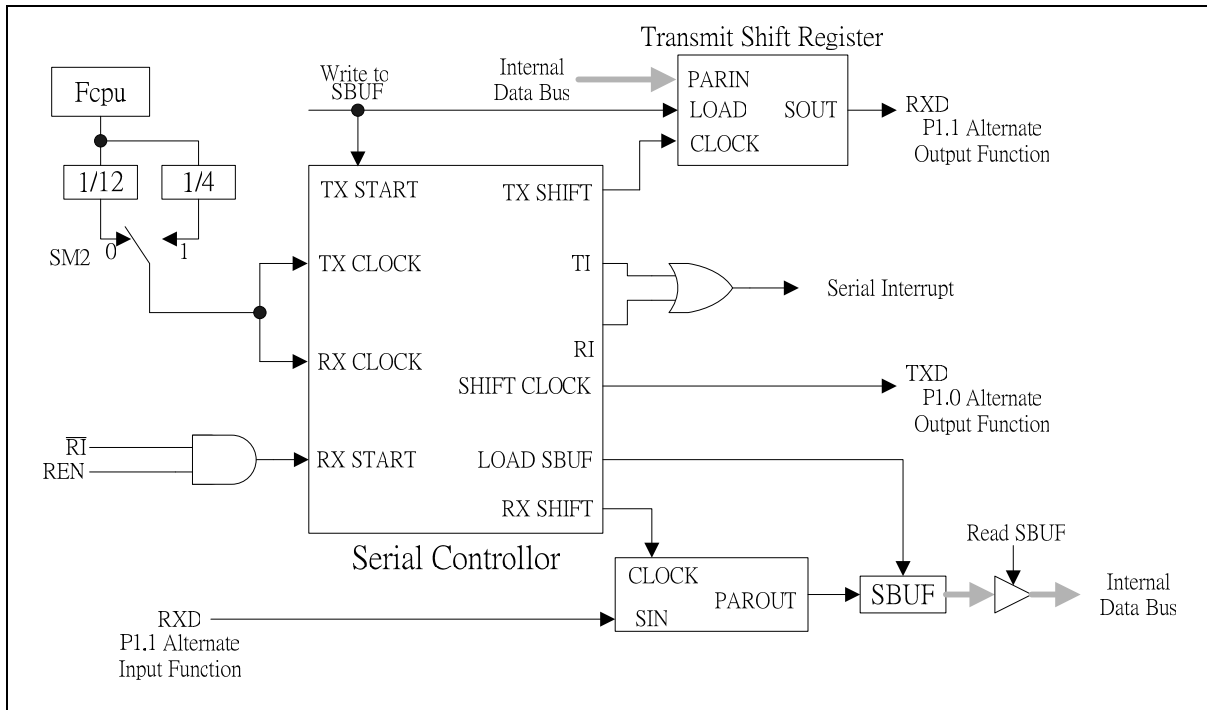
Transmit Shift Register

Fcpu

Write to SBUF

Internal Data Bus

PARIN

LOAD

SOUT

CLOCK

RXD
P1.1 Alternate Output Function

1/12

1/4

SM2

0

1

TX START

TX SHIFT

TX CLOCK

TI

Serial Interrupt

RX CLOCK

RI

SHIFT CLOCK

TXD
P1.0 Alternate Output Function

$\overline{RI}$

REN

RX START

LOAD SBUF

RX SHIFT

Serial Controllor

Read SBUF

CLOCK

PAROUT

SBUF

Internal Data Bus

RXD
P1.1 Alternate Input Function

SIN